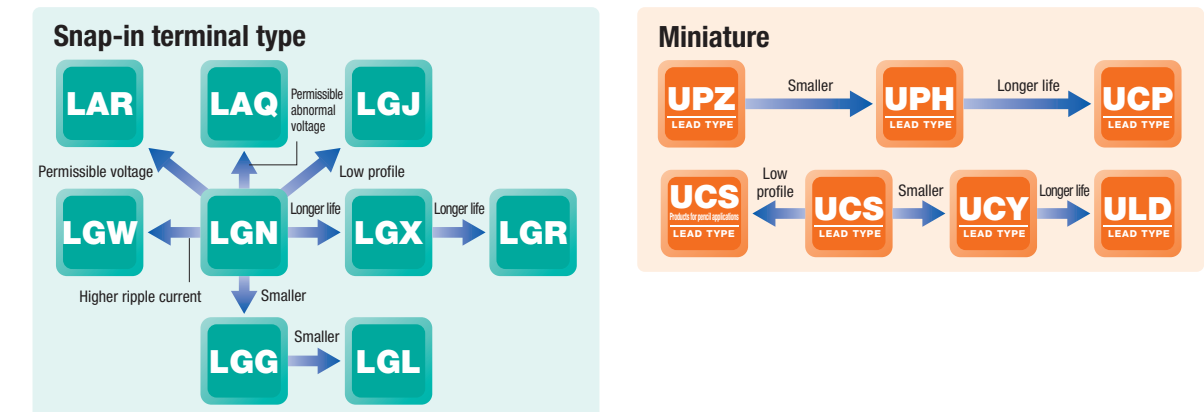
Snap-in terminal type

LAR

LAQ

Permissible abnormal voltage

LGJ

Permissible voltage

Low profile

LGW

LGN

Longer life

LGX

Longer life

LGR

Higher ripple current

Smaller

LGG

Smaller

LGL

Miniature

UPZ
LEAD TYPE

Smaller

UPH
LEAD TYPE

Longer life

UCP
LEAD TYPE

UCS
Products for pencil applications
LEAD TYPE

Low profile

UCS
LEAD TYPE

Smaller

UCY
LEAD TYPE

Longer life

ULD
LEAD TYPE